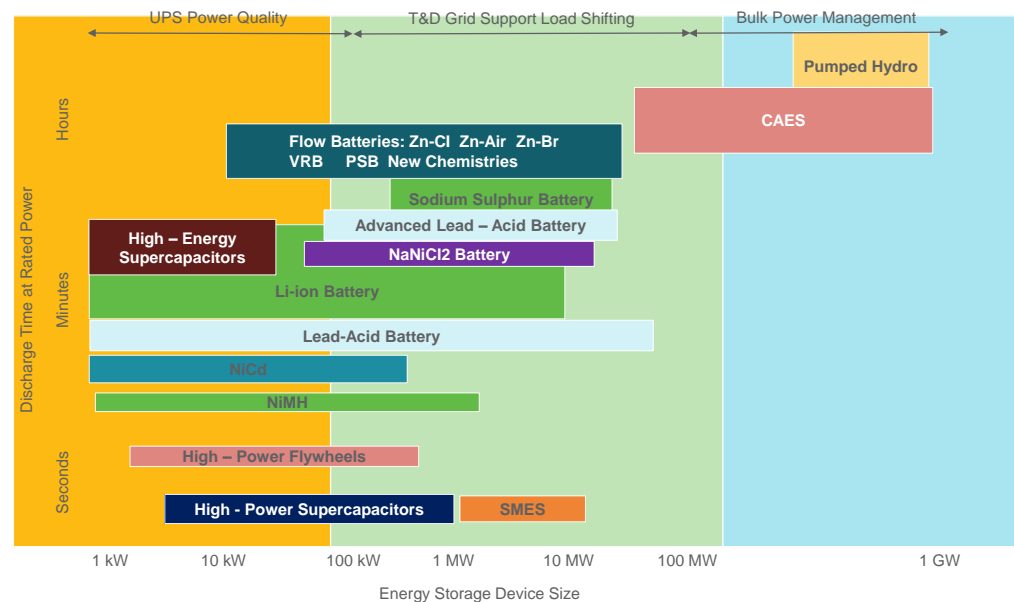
UPS Power Quality
T&D Grid Support Load Shifting
Bulk Power Management

Pumped Hydro
CAES
Flow Batteries: Zn-Cl Zn-Air Zn-Br VRB PSB New Chemistries
Sodium Sulphur Battery
Advanced Lead – Acid Battery
High – Energy Supercapacitors
NaNiCl2 Battery
Li-ion Battery
Lead-Acid Battery
NiCd
NiMH
High – Power Flywheels
High - Power Supercapacitors
SMES

Hours
Minutes
Seconds
Discharge Time at Rated Power

1 kW
10 kW
100 kW
1 MW
10 MW
100 MW
1 GW

Energy Storage Device Size